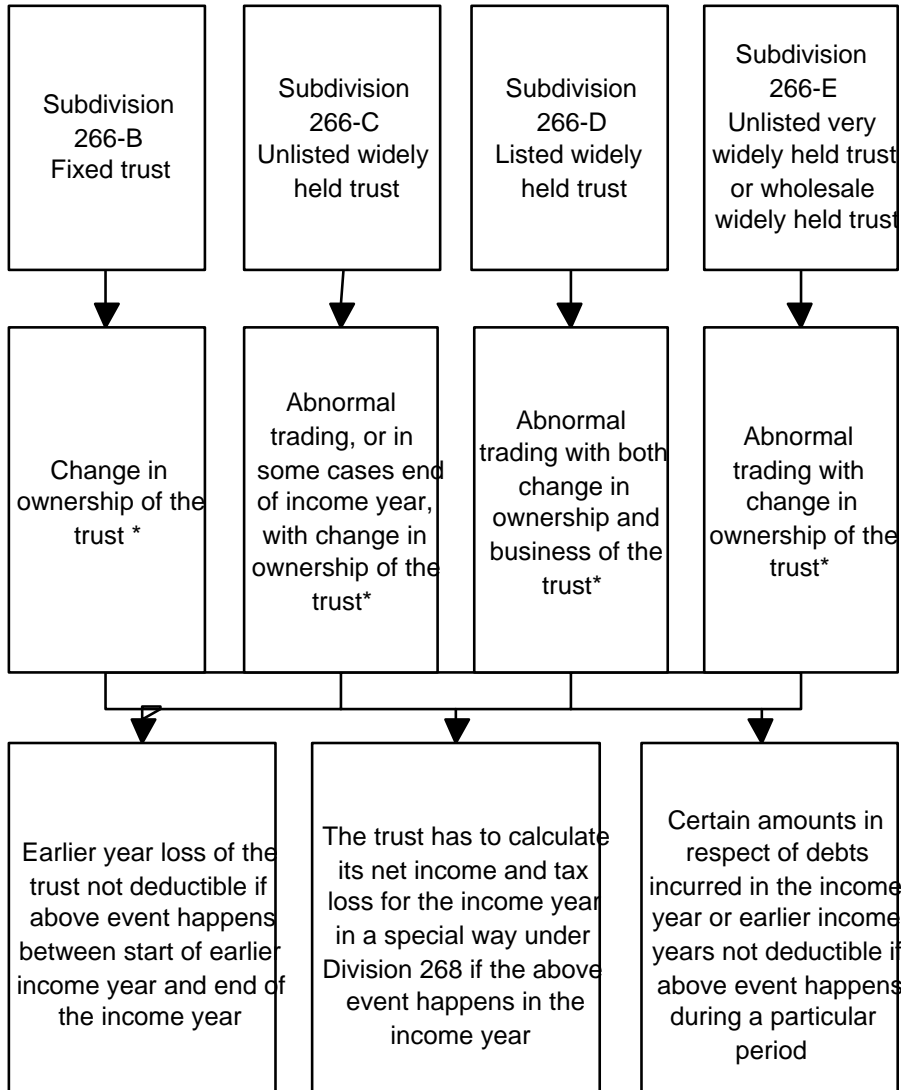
Subdivision 266-B Fixed trust

Subdivision 266-C Unlisted widely held trust

Subdivision 266-D Listed widely held trust

Subdivision 266-E Unlisted very widely held trust or wholesale widely held trust

Change in ownership of the trust *

Abnormal trading, or in some cases end of income year, with change in ownership of the trust*

Abnormal trading with both change in ownership and business of the trust*

Abnormal trading with change in ownership of the trust*

Earlier year loss of the trust not deductible if above event happens between start of earlier income year and end of the income year

The trust has to calculate its net income and tax loss for the income year in a special way under Division 268 if the above event happens in the income year

Certain amounts in respect of debts incurred in the income year or earlier income years not deductible if above event happens during a particular period